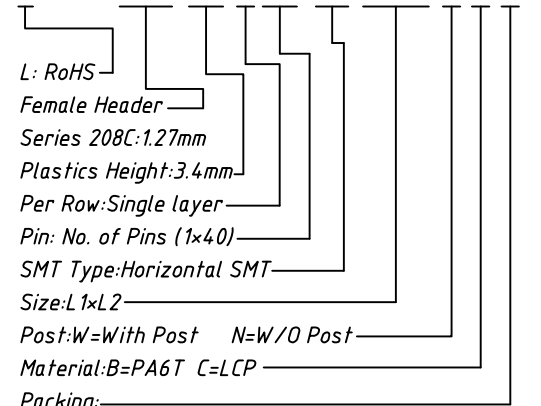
L: RoHS
Female Header
Series 208C:1.27mm
Plastics Height:3.4mm
Per Row:Single layer
Pin: No. of Pins (1×40)
SMT Type:Horizontal SMT
Size:L1×L2
Post:W=With Post N=W/O Post
Material:B=PA6T C=LCP
Packing: